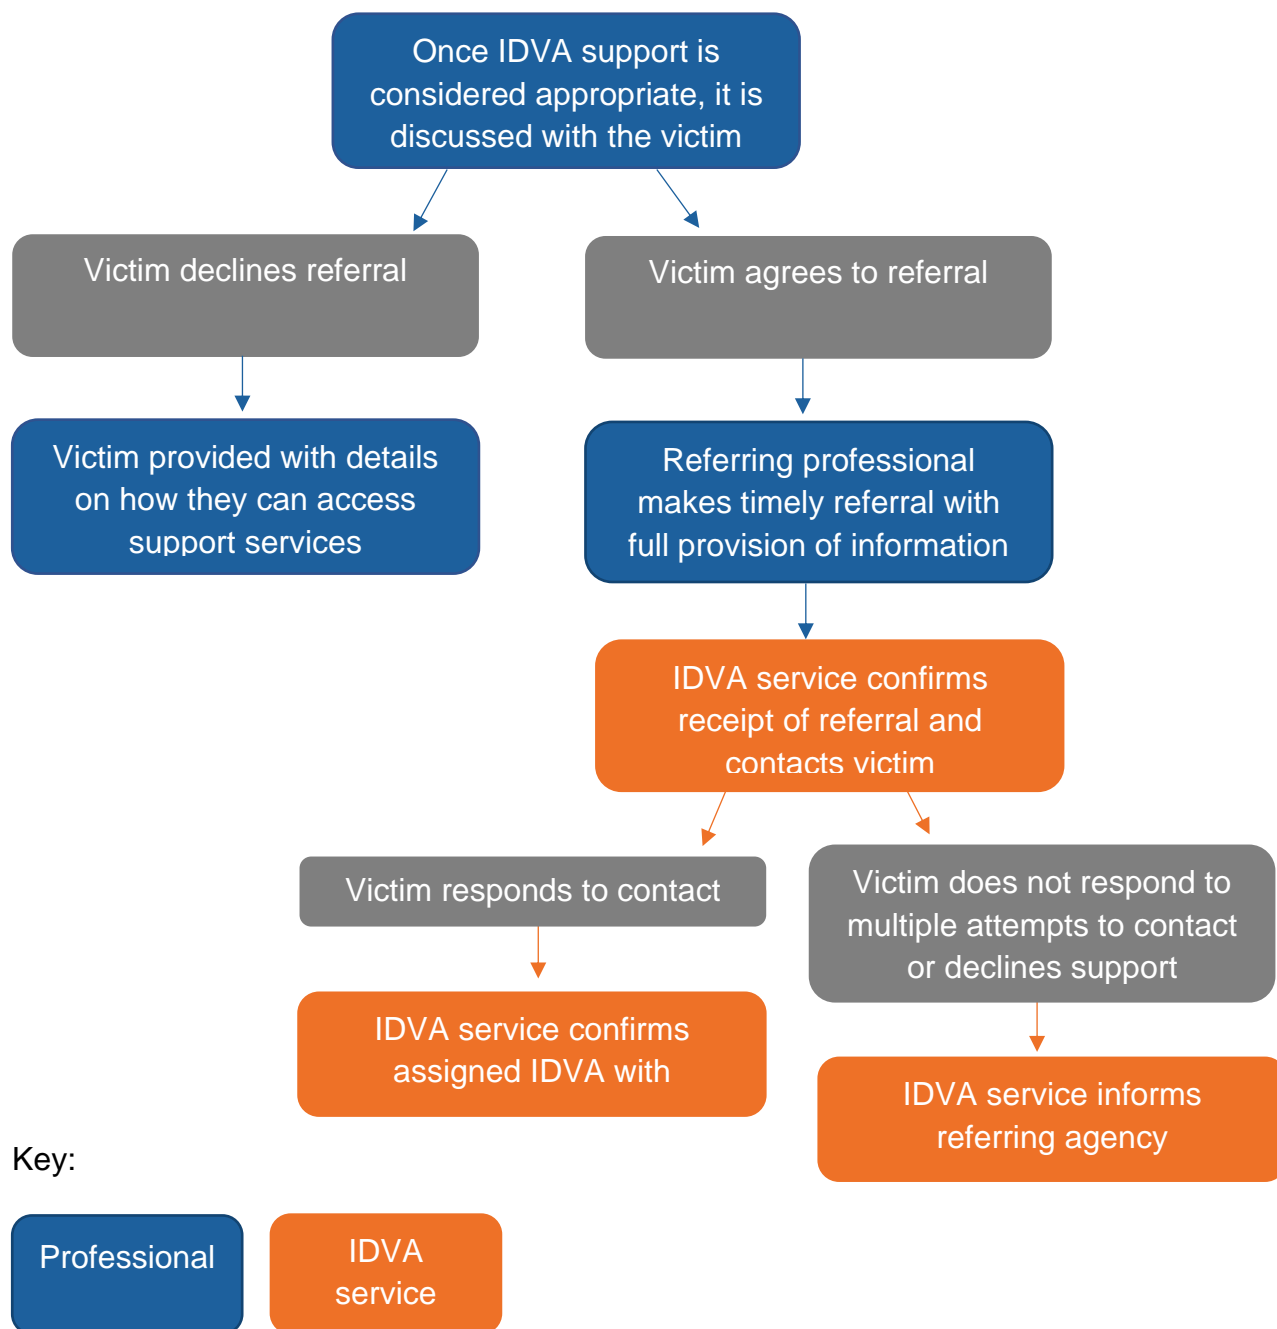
Once IDVA support is considered appropriate, it is discussed with the victim

Victim declines referral

Victim agrees to referral

Victim provided with details on how they can access support services

Referring professional makes timely referral with full provision of information

IDVA service confirms receipt of referral and contacts victim

Victim responds to contact

Victim does not respond to multiple attempts to contact or declines support

IDVA service confirms assigned IDVA with

IDVA service informs referring agency

Key:

Professional

IDVA service